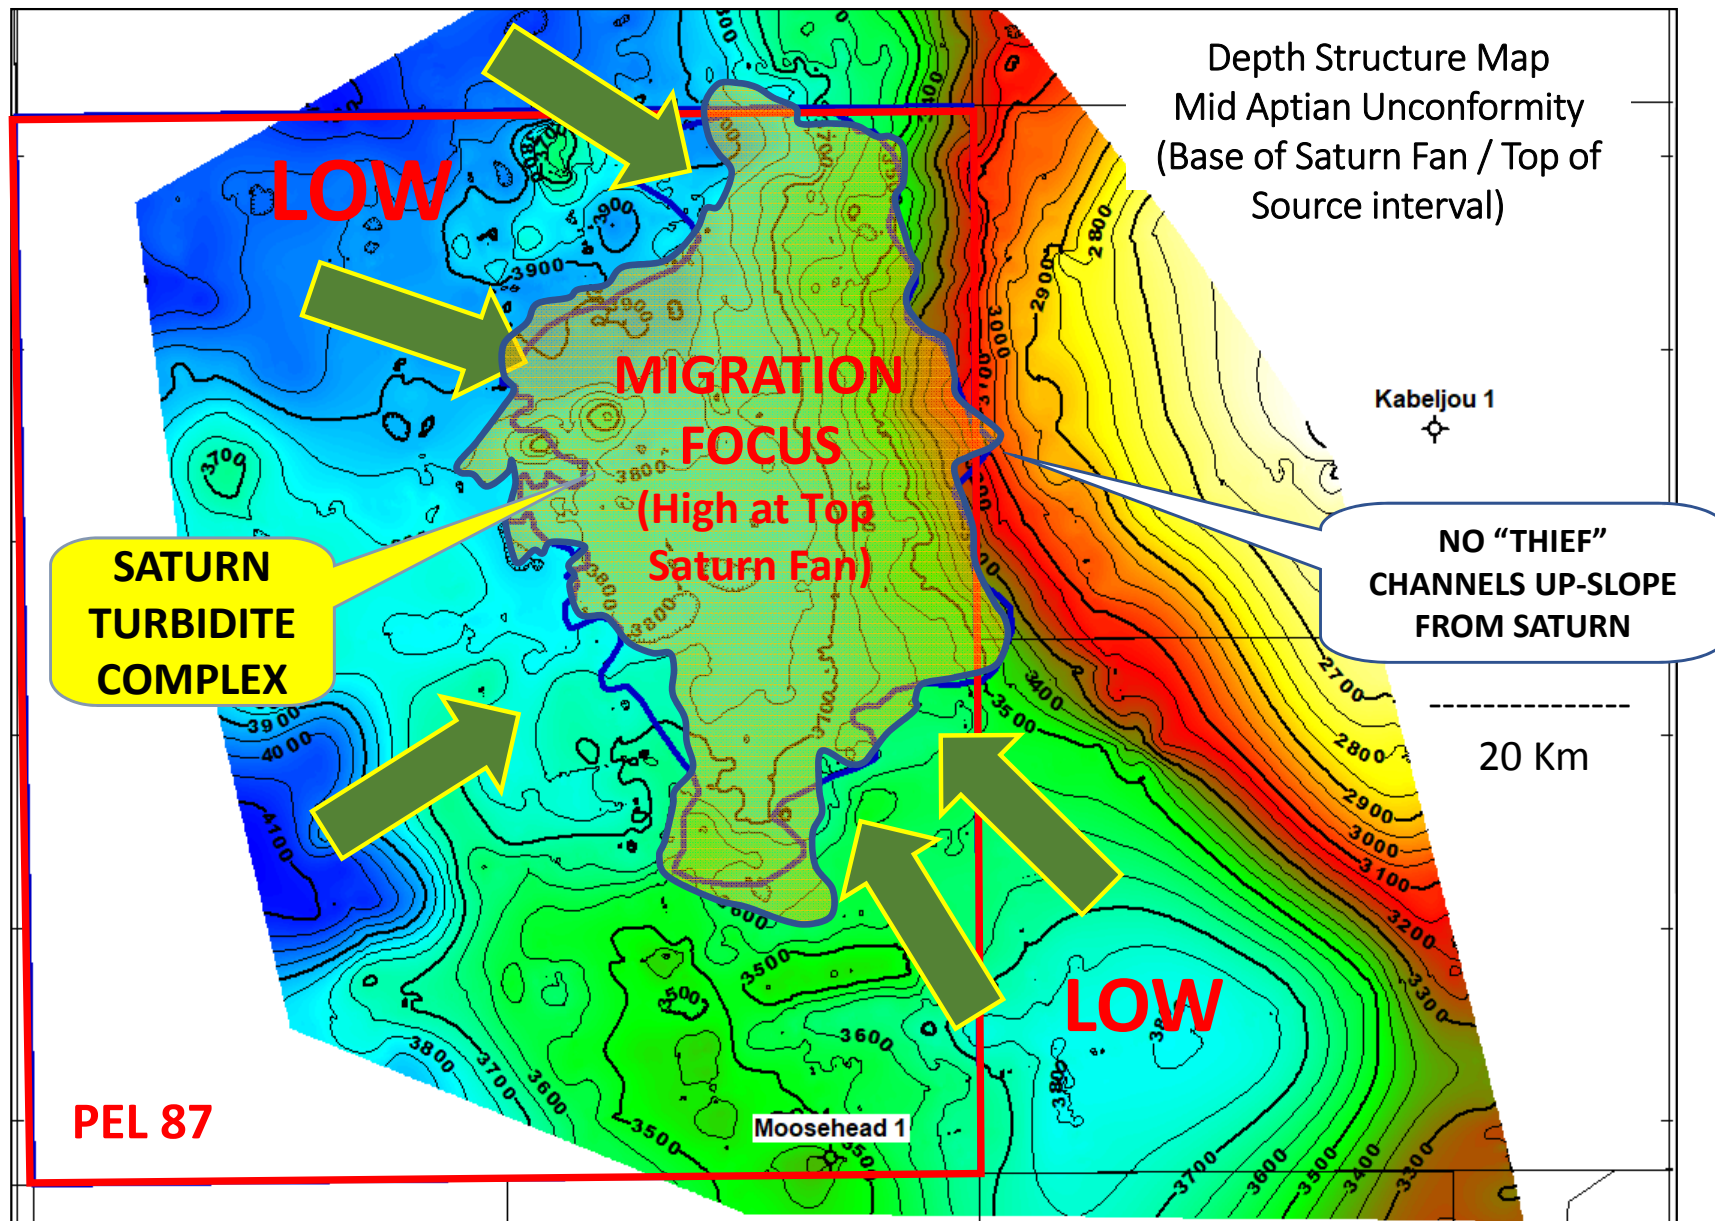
Depth Structure Map
Mid Aptian Unconformity
(Base of Saturn Fan / Top of Source interval)

LOW

MIGRATION FOCUS
(High at Top Saturn Fan)

SATURN TURBIDITE COMPLEX

NO "THIEF" CHANNELS UP-SLOPE FROM SATURN

Kabeljou 1

20 Km

LOW

PEL 87

Moosehead 1

3900
3900
3700
3800
3800
3900
4000
4100
3800
3700
3600
3500
3500
3600
3500
2800
2900
3000
3100
3400
3500
2700
2800
2900
3000
3100
3200
3300
3700
3600
3500
3400
3300